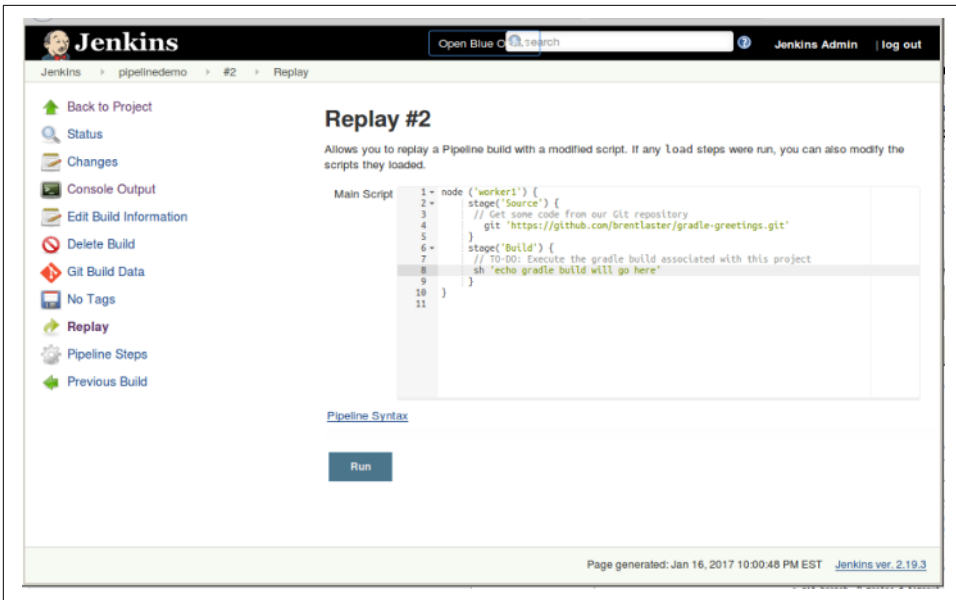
Jenkins

Open Blue Ocean

search

Jenkins Admin | log out

Jenkins > pipelinedemo > #2 > Replay

Back to Project

Status

Changes

Console Output

Edit Build Information

Delete Build

Git Build Data

No Tags

Replay

Pipeline Steps

Previous Build

Replay #2

Allows you to replay a Pipeline build with a modified script. If any load steps were run, you can also modify the scripts they loaded.

Main Script

```
1 node ('worker1') {
2     stage('Source') {
3       // Get some code from our Git repository
4         git 'https://github.com/brentlaster/gradle-greetings.git'
5     }
6     stage('Build') {
7       // TO-DO: Execute the gradle build associated with this project
8       sh 'echo gradle build will go here'
9     }
10 }
11
```

Pipeline Syntax

Run

Page generated: Jan 16, 2017 10:00:48 PM EST Jenkins ver. 2.19.3